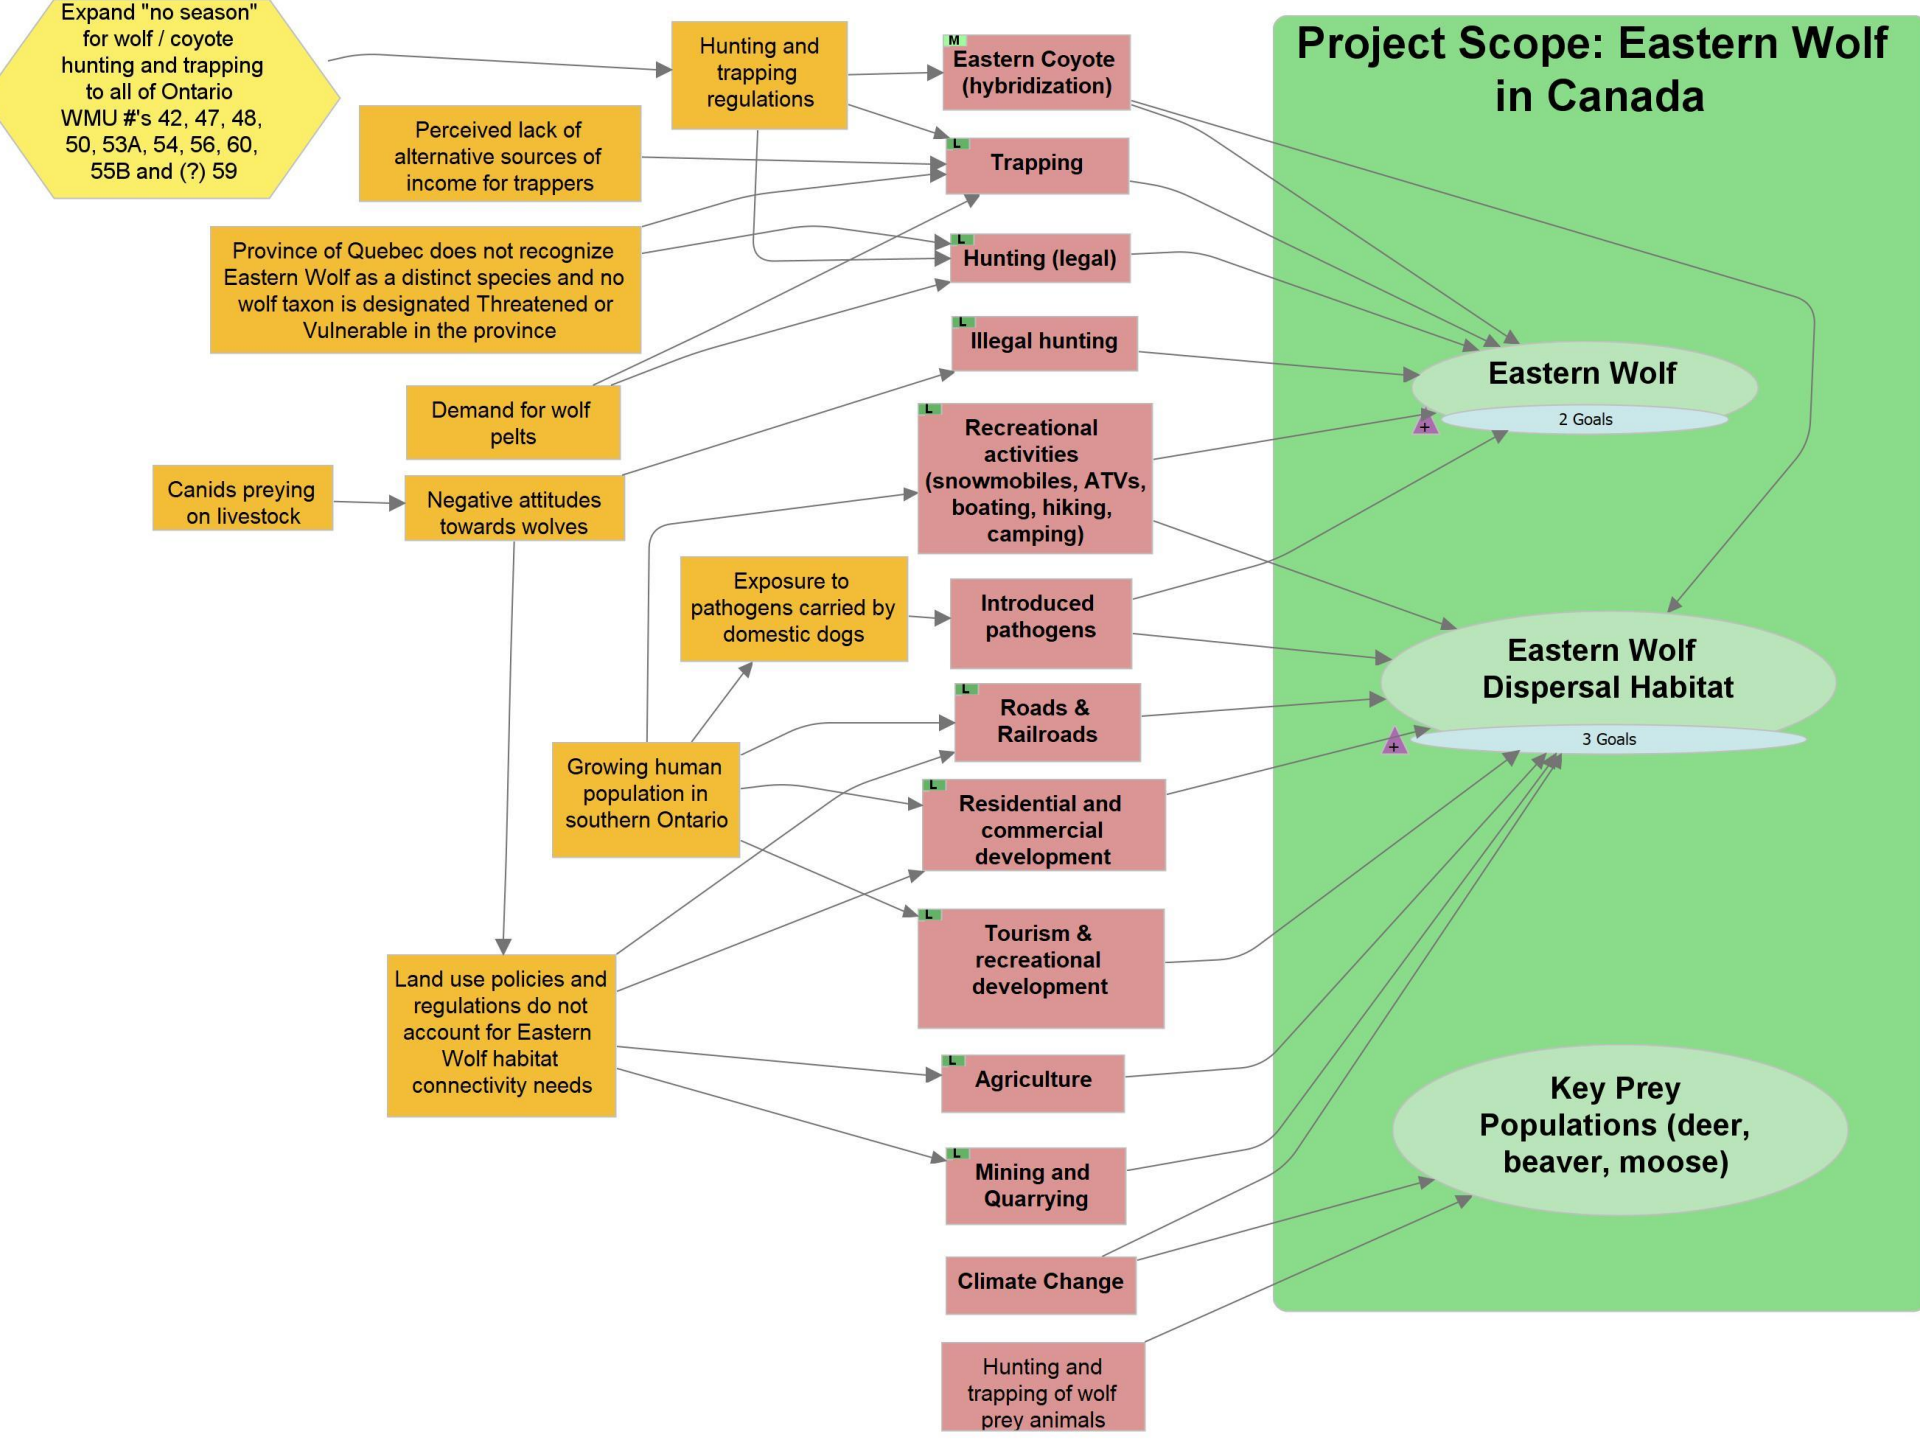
Expand "no season" for wolf / coyote hunting and trapping to all of Ontario WMU #'s 42, 47, 48, 50, 53A, 54, 56, 60, 55B and (?) 59

Hunting and trapping regulations

M
Eastern Coyote (hybridization)

Project Scope: Eastern Wolf in Canada

Perceived lack of alternative sources of income for trappers

L
Trapping

Province of Quebec does not recognize Eastern Wolf as a distinct species and no wolf taxon is designated Threatened or Vulnerable in the province

L
Hunting (legal)

L
Illegal hunting

Demand for wolf pelts

Eastern Wolf

2 Goals

L
Recreational activities (snowmobiles, ATVs, boating, hiking, camping)

Canids preying on livestock

Negative attitudes towards wolves

Exposure to pathogens carried by domestic dogs

Introduced pathogens

Eastern Wolf Dispersal Habitat

L
Roads & Railroads

3 Goals

Growing human population in southern Ontario

L
Residential and commercial development

L
Tourism & recreational development

Land use policies and regulations do not account for Eastern Wolf habitat connectivity needs

L
Agriculture

Key Prey Populations (deer, beaver, moose)

L
Mining and Quarrying

Climate Change

Hunting and trapping of wolf prey animals